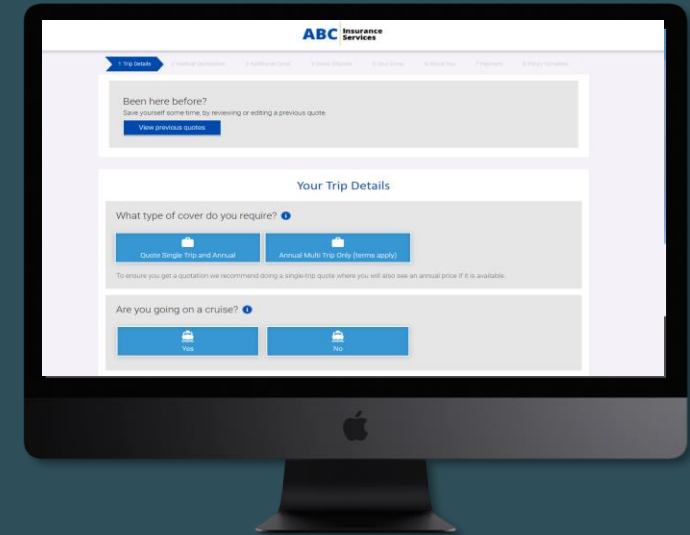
ABC Insurance Services

1. Trip Details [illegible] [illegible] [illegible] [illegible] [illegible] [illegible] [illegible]

Been here before?
Save yourself some time, by reviewing or editing a previous quote.
View previous quotes

Your Trip Details

What type of cover do you require?

Quote Single Trip and Annual
Annual Multi Trip Only (terms apply)

To ensure you get a quotation we recommend doing a single-trip quote where you will also see an annual price if it is available.

Are you going on a cruise?

Yes
No